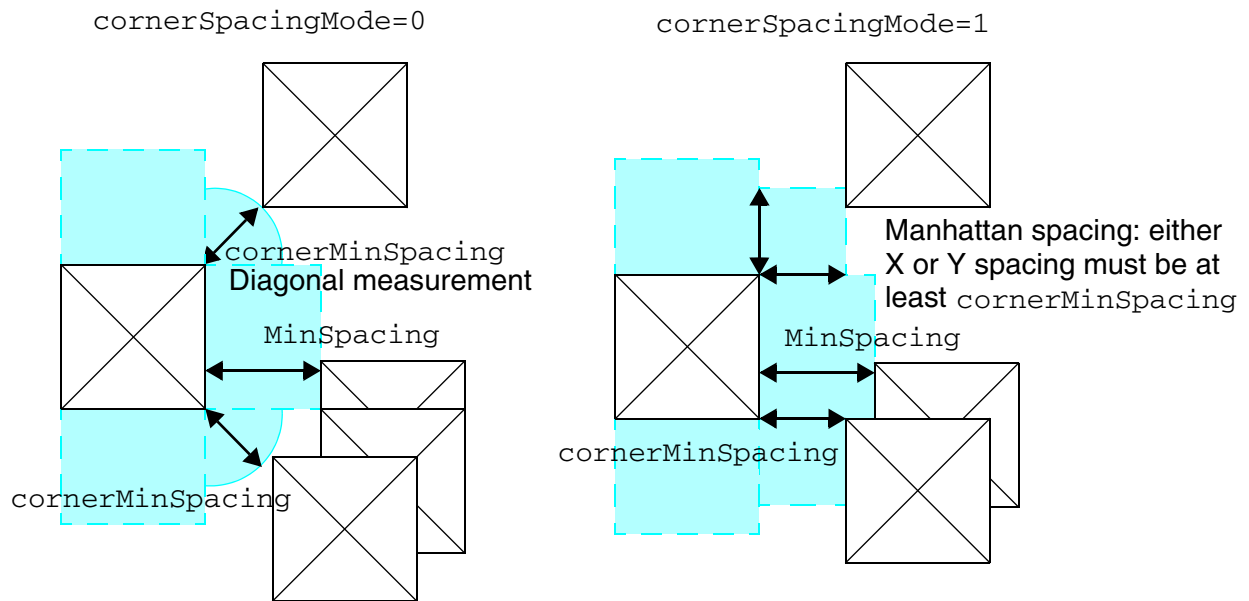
cornerSpacingMode=0

cornerMinSpacing
Diagonal measurement

MinSpacing

cornerMinSpacing

cornerSpacingMode=1

Manhattan spacing: either X or Y spacing must be at least cornerMinSpacing

MinSpacing

cornerMinSpacing